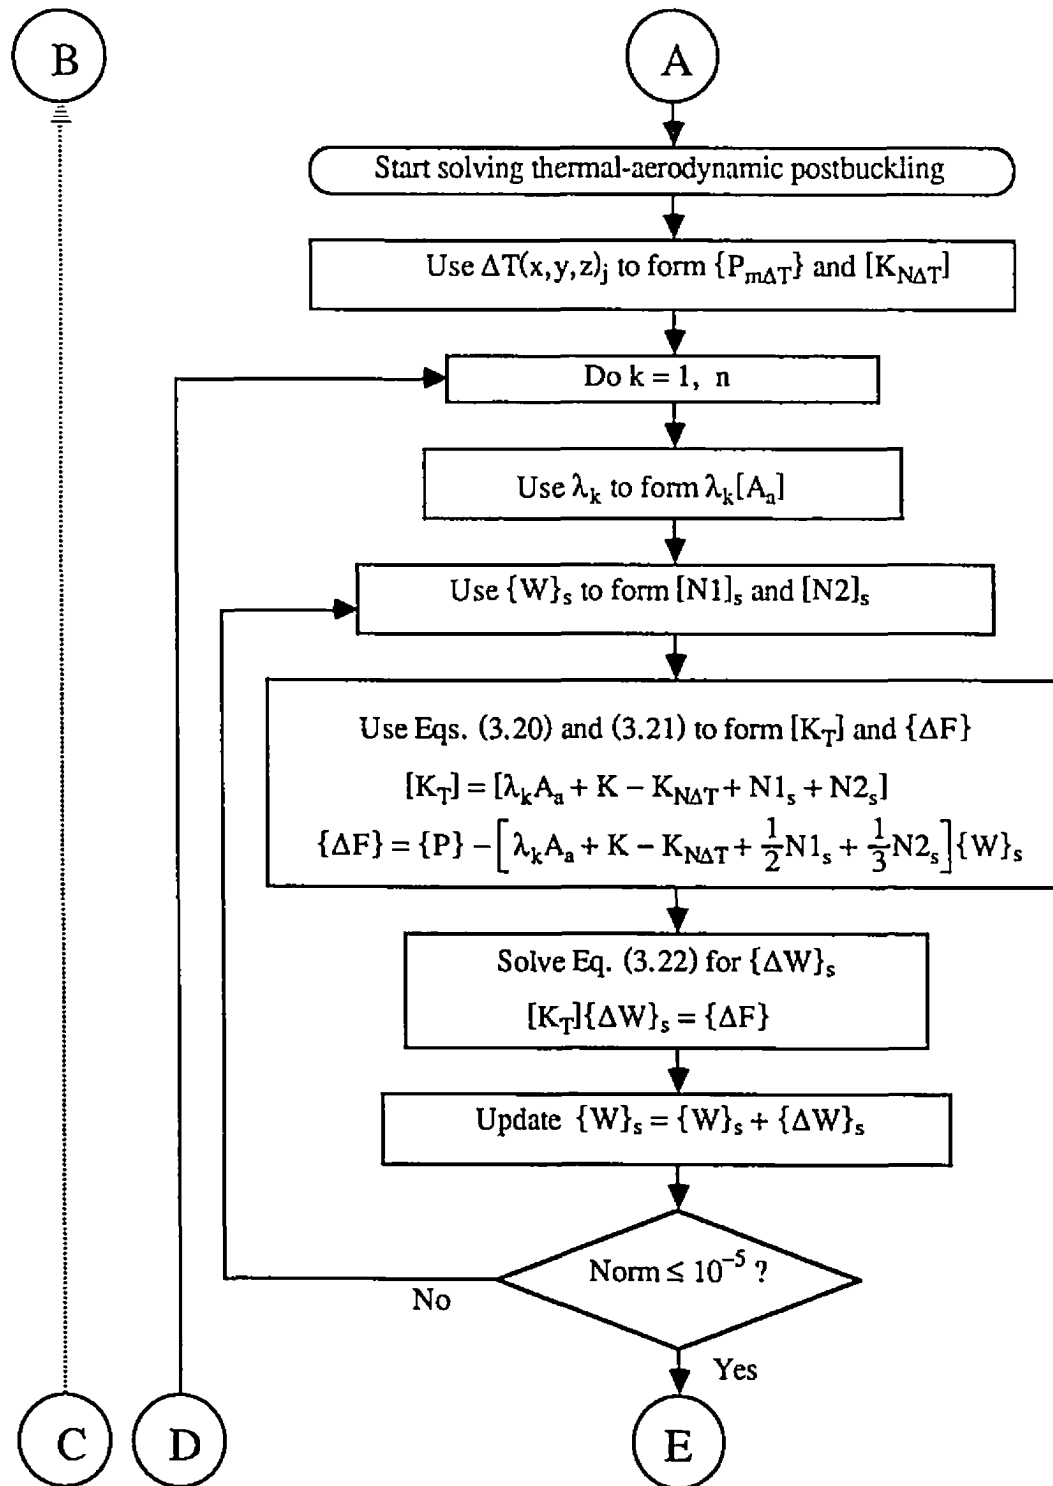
B

A

Start solving thermal-aerodynamic postbuckling

Use $\Delta T(x,y,z)_j$ to form $\{P_{m\Delta T}\}$ and $[K_{N\Delta T}]$

Do k = 1, n

Use $\lambda_k$ to form $\lambda_k[A_a]$

Use $\{W\}_s$ to form $[N1]_s$ and $[N2]_s$

Use Eqs. (3.20) and (3.21) to form $[K_T]$ and $\{\Delta F\}$

$[K_T] = [\lambda_k A_a + K - K_{N\Delta T} + N1_s + N2_s]$

$\{\Delta F\} = \{P\} - \left[\lambda_k A_a + K - K_{N\Delta T} + \frac{1}{2}N1_s + \frac{1}{3}N2_s\right]\{W\}_s$

Solve Eq. (3.22) for $\{\Delta W\}_s$

$[K_T]\{\Delta W\}_s = \{\Delta F\}$

Update $\{W\}_s = \{W\}_s + \{\Delta W\}_s$

Norm $\leq 10^{-5}$ ?

No

Yes

C

D

E